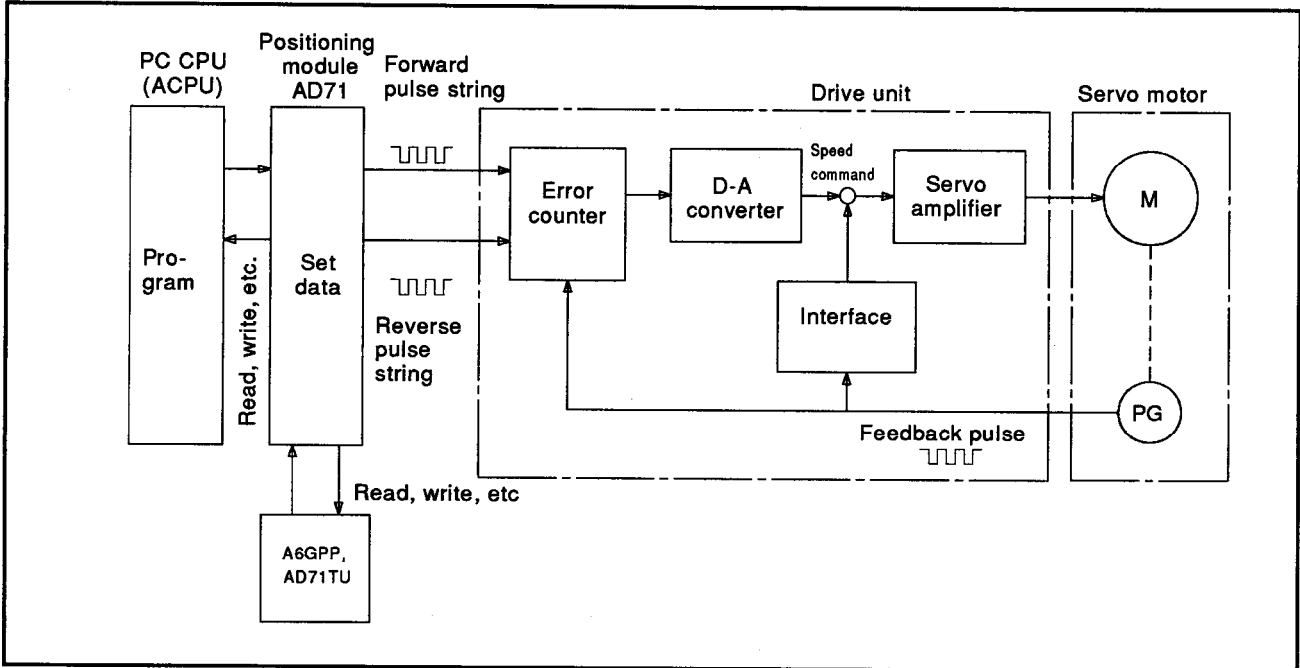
PC CPU (ACPU)

Positioning module AD71

Forward pulse string

Drive unit

Servo motor

Program

Read, write, etc.

Set data

Reverse pulse string

Error counter

D-A converter

Speed command

Servo amplifier

M

Interface

PG

Feedback pulse

Read, write, etc

A6GPP, AD71TU